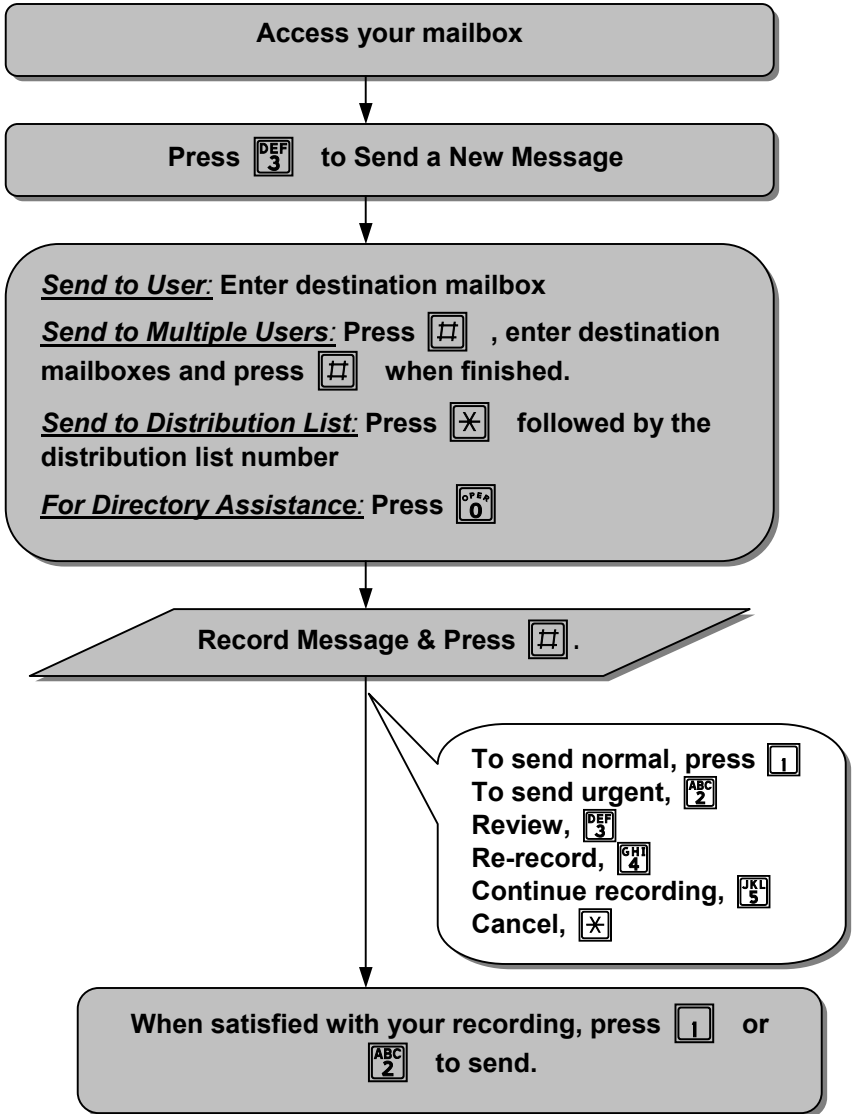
Access your mailbox

Press DEF 3 to Send a New Message

Send to User: Enter destination mailbox

Send to Multiple Users: Press # , enter destination mailboxes and press # when finished.

Send to Distribution List: Press * followed by the distribution list number

For Directory Assistance: Press OPER 0

Record Message & Press #.

To send normal, press 1
To send urgent, ABC 2
Review, DEF 3
Re-record, GHI 4
Continue recording, JKL 5
Cancel, *

When satisfied with your recording, press 1 or ABC 2 to send.